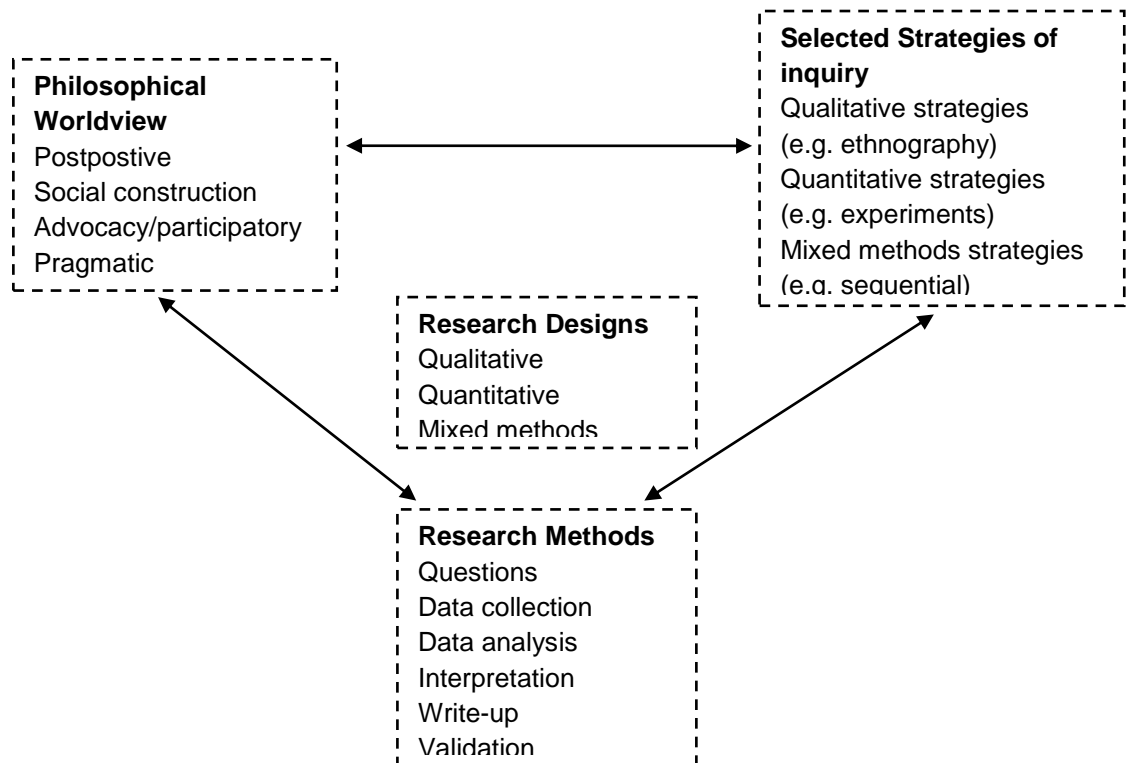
**Philosophical Worldview**
Postpostive
Social construction
Advocacy/participatory
Pragmatic

**Selected Strategies of inquiry**
Qualitative strategies (e.g. ethnography)
Quantitative strategies (e.g. experiments)
Mixed methods strategies (e.g. sequential)

**Research Designs**
Qualitative
Quantitative
Mixed methods

**Research Methods**
Questions
Data collection
Data analysis
Interpretation
Write-up
Validation